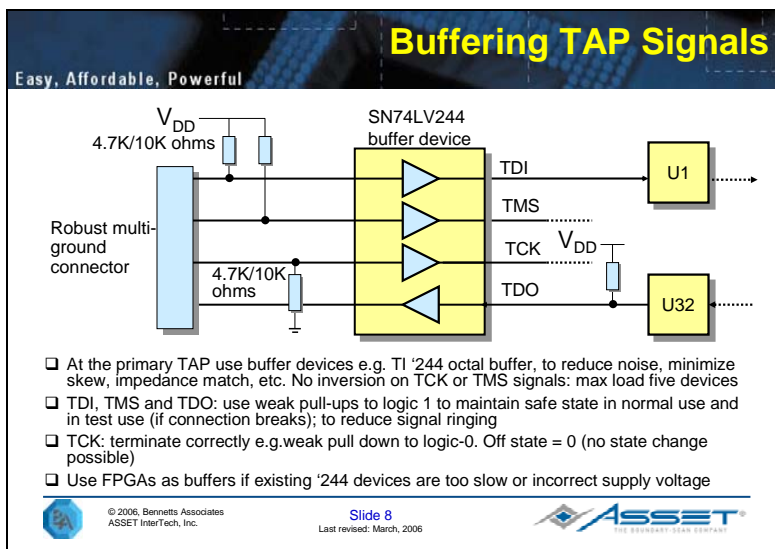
Buffering TAP Signals

Easy, Affordable, Powerful

$V_{DD}$
4.7K/10K ohms

SN74LV244
buffer device

TDI

U1

TMS

Robust multi-ground connector

TCK

$V_{DD}$

4.7K/10K ohms

TDO

U32

❑ At the primary TAP use buffer devices e.g. TI '244 octal buffer, to reduce noise, minimize skew, impedance match, etc. No inversion on TCK or TMS signals: max load five devices

❑ TDI, TMS and TDO: use weak pull-ups to logic 1 to maintain safe state in normal use and in test use (if connection breaks); to reduce signal ringing

❑ TCK: terminate correctly e.g.weak pull down to logic-0. Off state = 0 (no state change possible)

❑ Use FPGAs as buffers if existing '244 devices are too slow or incorrect supply voltage

BA

© 2006, Bennetts Associates
ASSET InterTech, Inc.

Slide 8
Last revised: March, 2006

ASSET
THE BOUNDARY-SCAN COMPANY